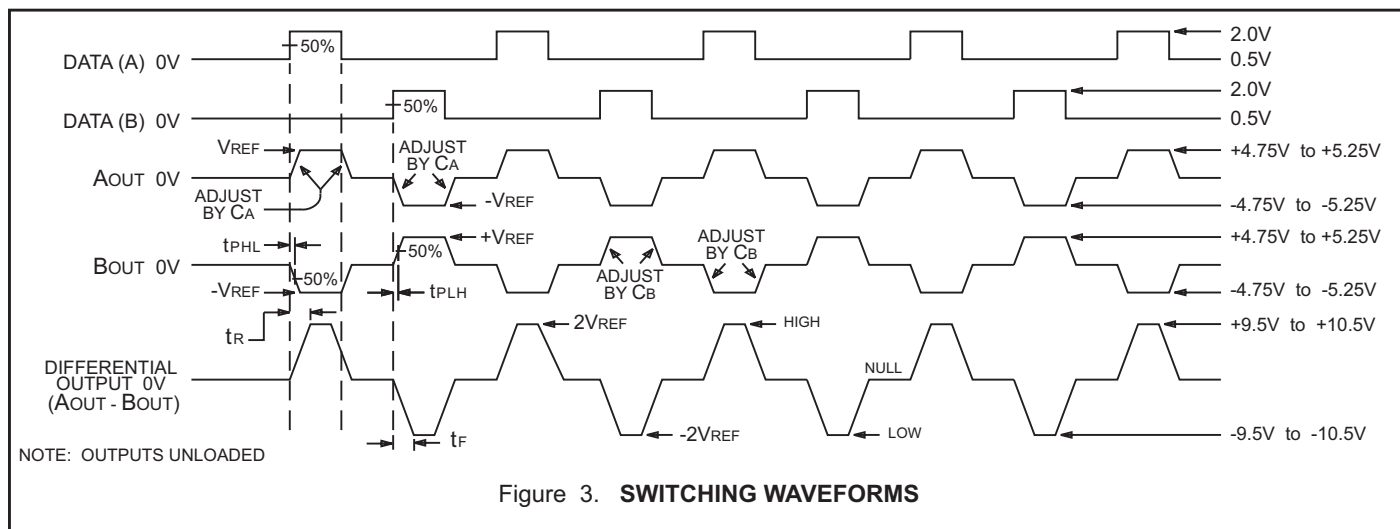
DATA (A) 0V

50%

2.0V

0.5V

DATA (B) 0V

50%

2.0V

0.5V

$V_{REF}$

ADJUST BY $C_A$

AOUT 0V

ADJUST BY $C_A$

$-V_{REF}$

+4.75V to +5.25V

-4.75V to -5.25V

$t_{PHL}$

50%

$+V_{REF}$

ADJUST BY $C_B$

ADJUST BY $C_B$

+4.75V to +5.25V

BOUT 0V

50%

$-V_{REF}$

$t_{PLH}$

-4.75V to -5.25V

$t_R$

$2V_{REF}$

HIGH

+9.5V to +10.5V

DIFFERENTIAL OUTPUT 0V (AOUT - BOUT)

NULL

$-2V_{REF}$

LOW

-9.5V to -10.5V

$t_F$

NOTE: OUTPUTS UNLOADED

Figure 3. SWITCHING WAVEFORMS